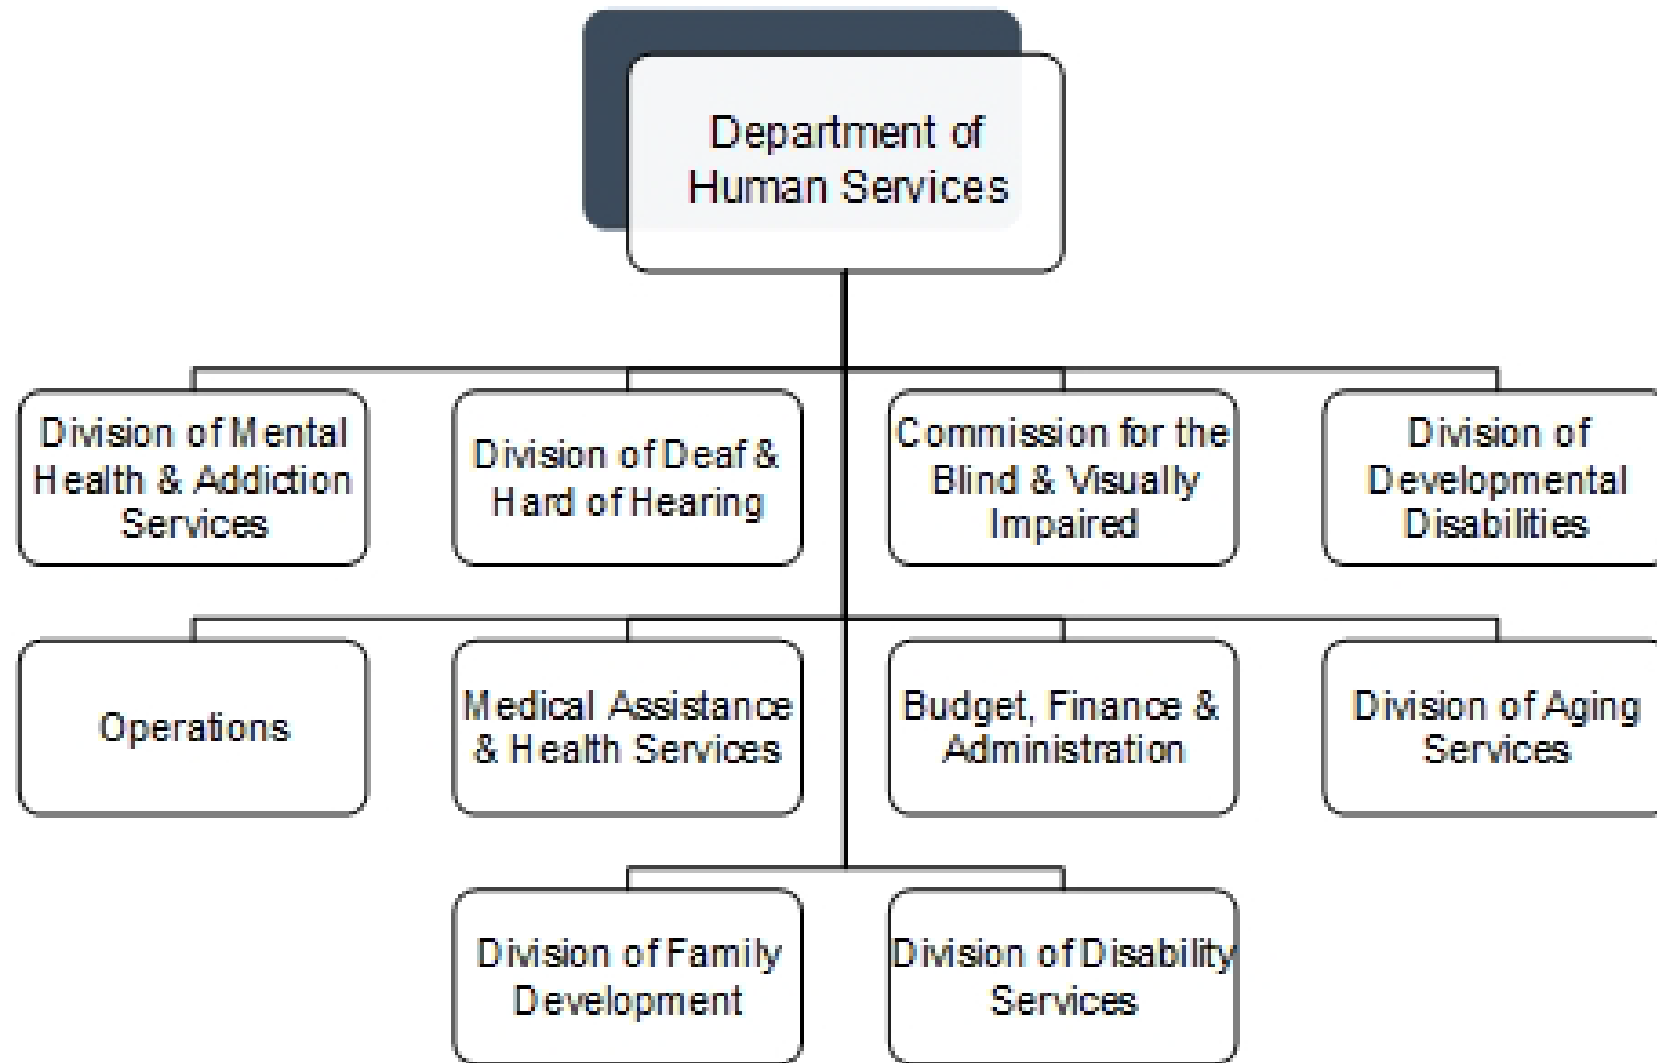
Department of Human Services

Division of Mental Health & Addiction Services

Division of Deaf & Hard of Hearing

Commission for the Blind & Visually Impaired

Division of Developmental Disabilities

Operations

Medical Assistance & Health Services

Budget, Finance & Administration

Division of Aging Services

Division of Family Development

Division of Disability Services